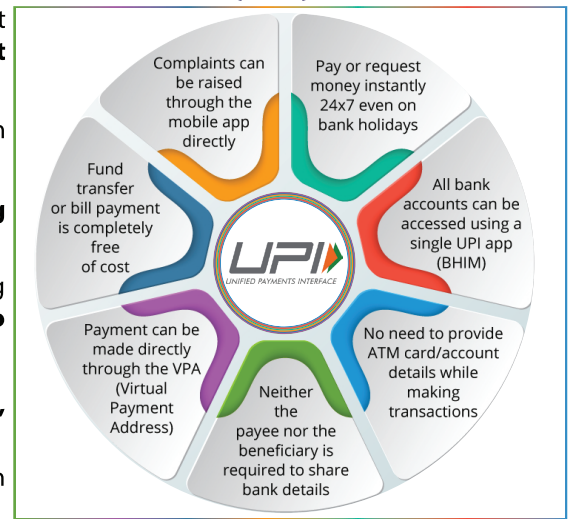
Complaints can be raised through the mobile app directly

Pay or request money instantly 24x7 even on bank holidays

Fund transfer or bill payment is completely free of cost

All bank accounts can be accessed using a single UPI app (BHIM)

UPI
UNIFIED PAYMENTS INTERFACE

Payment can be made directly through the VPA (Virtual Payment Address)

No need to provide ATM card/account details while making transactions

Neither the payee nor the beneficiary is required to share bank details